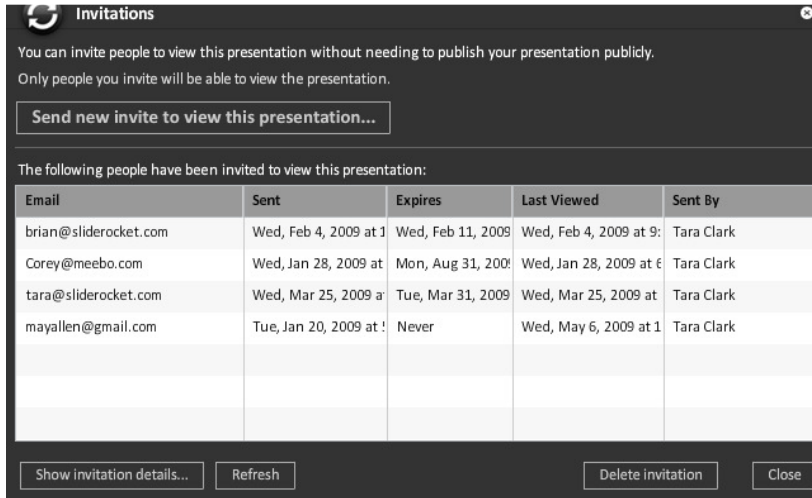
Invitations

You can invite people to view this presentation without needing to publish your presentation publicly.

Only people you invite will be able to view the presentation.

Send new invite to view this presentation...

The following people have been invited to view this presentation:

| Email | Sent | Expires | Last Viewed | Sent By |
|---|---|---|---|---|
| brian@sliderocket.com | Wed, Feb 4, 2009 at 1 | Wed, Feb 11, 2009 | Wed, Feb 4, 2009 at 9: | Tara Clark |
| Corey@meebo.com | Wed, Jan 28, 2009 at | Mon, Aug 31, 200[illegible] | Wed, Jan 28, 2009 at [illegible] | Tara Clark |
| tara@sliderocket.com | Wed, Mar 25, 2009 a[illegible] | Tue, Mar 31, 2009 | Wed, Mar 25, 2009 at | Tara Clark |
| mayallen@gmail.com | Tue, Jan 20, 2009 at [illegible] | Never | Wed, May 6, 2009 at 1 | Tara Clark |

Show invitation details... Refresh Delete invitation Close